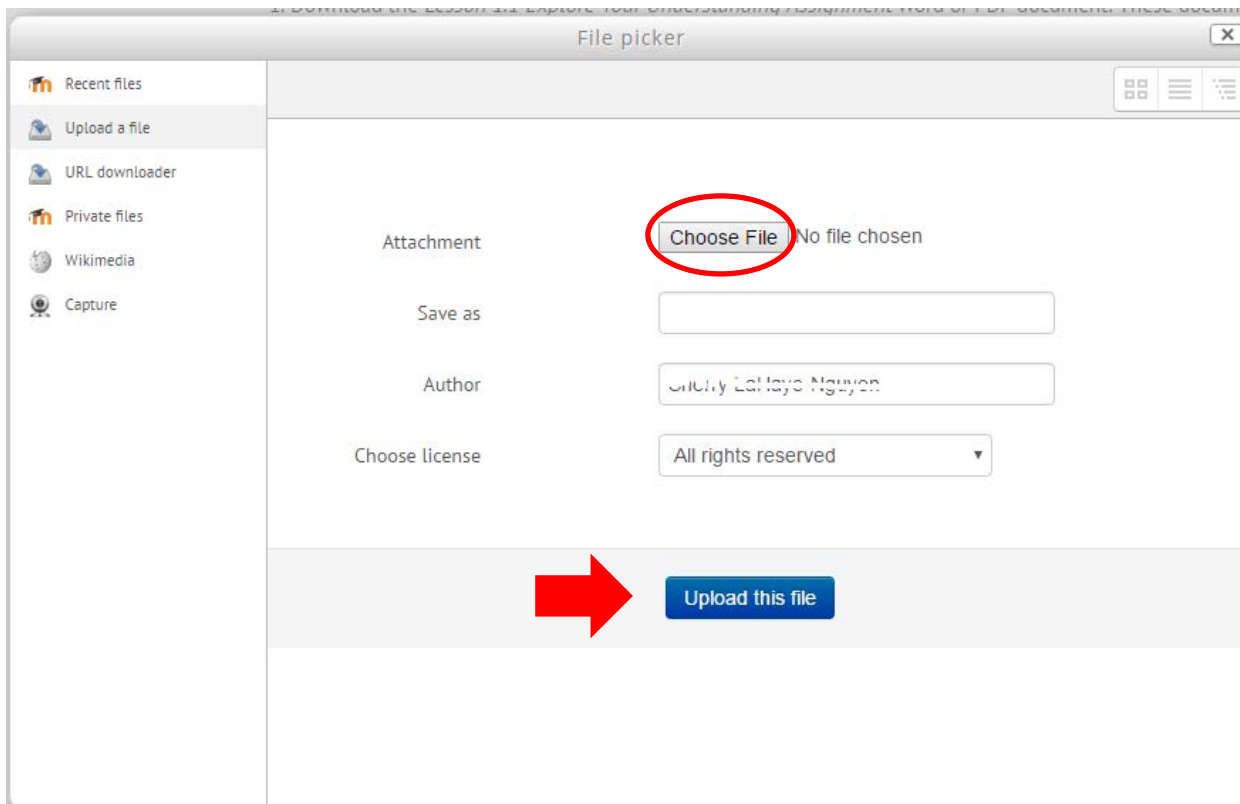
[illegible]

File picker

Recent files
Upload a file
URL downloader
Private files
Wikimedia
Capture

Attachment
Choose File No file chosen

Save as

Author
Cherry LaHaye Nguyen

Choose license
All rights reserved

Upload this file